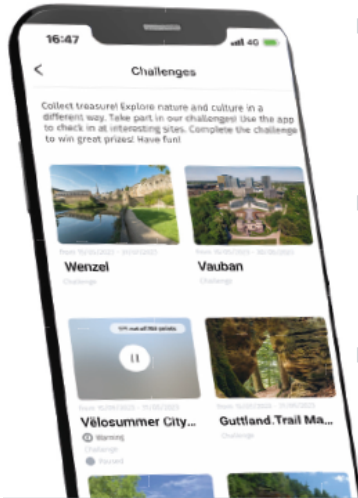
16:47

4G

<

Challenges

Collect treasure! Explore nature and culture in a different way. Take part in our challenges! Use the app to check in at interesting sites. Complete the challenge to win great prizes! Have fun!

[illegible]

Wenzel

Challenge

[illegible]

Vauban

Challenge

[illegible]

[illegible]

Vëlosummer City...

Warning

Challenge

Paused

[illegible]

Guttland.Trail Ma...

Challenge